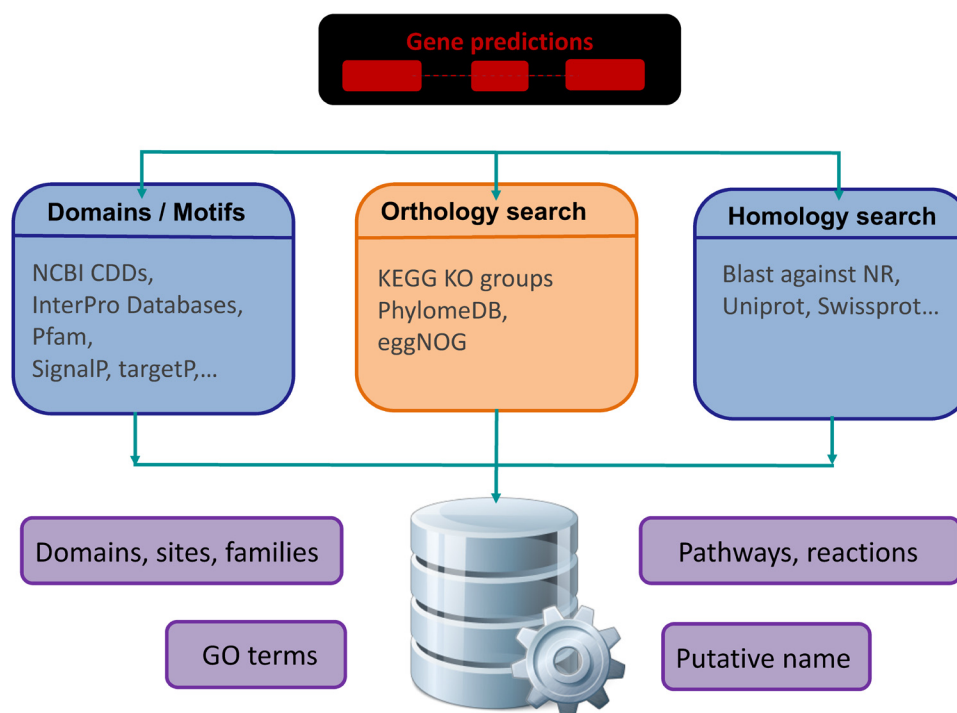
Gene predictions

Domains / Motifs

NCBI CDDs,
InterPro Databases,
Pfam,
SignalP, targetP,…

Orthology search

KEGG KO groups
PhylomeDB,
eggNOG

Homology search

Blast against NR,
Uniprot, Swissprot…

Domains, sites, families

Pathways, reactions

GO terms

Putative name